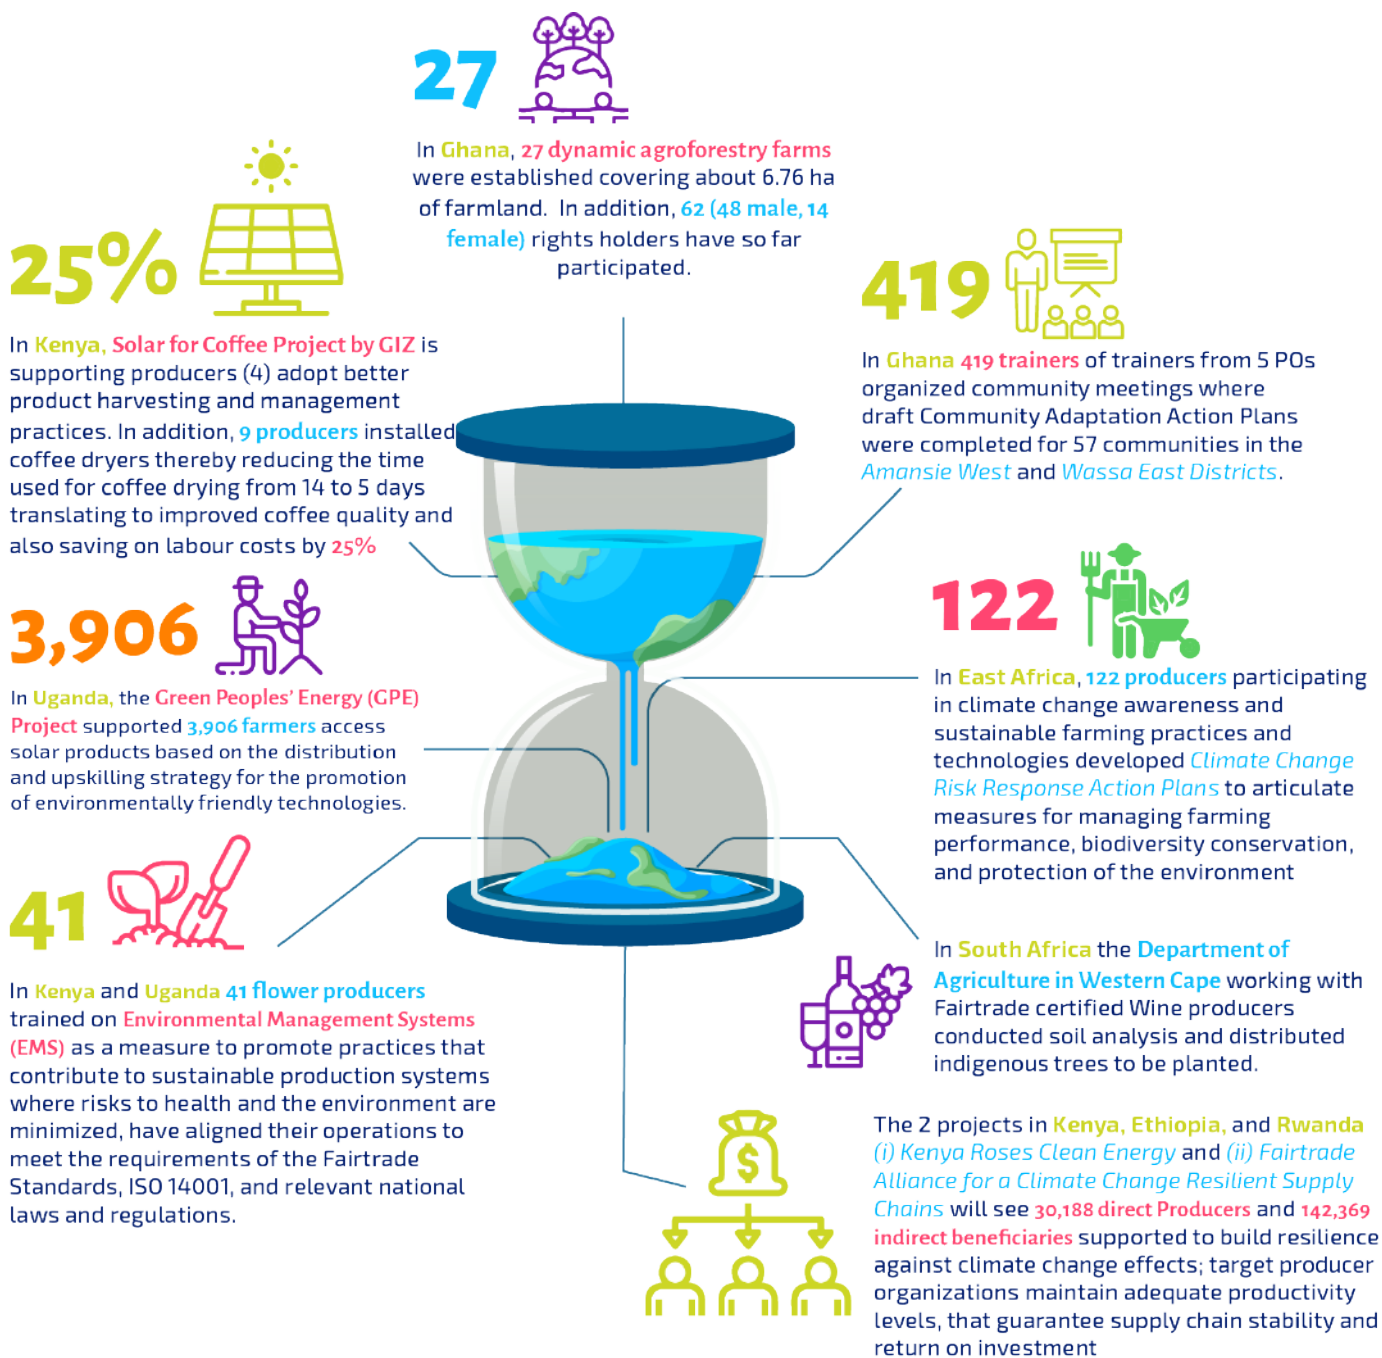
27

In Ghana, 27 dynamic agroforestry farms were established covering about 6.76 ha of farmland. In addition, 62 (48 male, 14 female) rights holders have so far participated.

25%

In Kenya, Solar for Coffee Project by GIZ is supporting producers (4) adopt better product harvesting and management practices. In addition, 9 producers installed coffee dryers thereby reducing the time used for coffee drying from 14 to 5 days translating to improved coffee quality and also saving on labour costs by 25%

419

In Ghana 419 trainers of trainers from 5 POs organized community meetings where draft Community Adaptation Action Plans were completed for 57 communities in the Amansie West and Wassa East Districts.

3,906

In Uganda, the Green Peoples' Energy (GPE) Project supported 3,906 farmers access solar products based on the distribution and upskilling strategy for the promotion of environmentally friendly technologies.

122

In East Africa, 122 producers participating in climate change awareness and sustainable farming practices and technologies developed Climate Change Risk Response Action Plans to articulate measures for managing farming performance, biodiversity conservation, and protection of the environment

41

In Kenya and Uganda 41 flower producers trained on Environmental Management Systems (EMS) as a measure to promote practices that contribute to sustainable production systems where risks to health and the environment are minimized, have aligned their operations to meet the requirements of the Fairtrade Standards, ISO 14001, and relevant national laws and regulations.

In South Africa the Department of Agriculture in Western Cape working with Fairtrade certified Wine producers conducted soil analysis and distributed indigenous trees to be planted.

The 2 projects in Kenya, Ethiopia, and Rwanda (i) Kenya Roses Clean Energy and (ii) Fairtrade Alliance for a Climate Change Resilient Supply Chains will see 30,188 direct Producers and 142,369 indirect beneficiaries supported to build resilience against climate change effects; target producer organizations maintain adequate productivity levels, that guarantee supply chain stability and return on investment